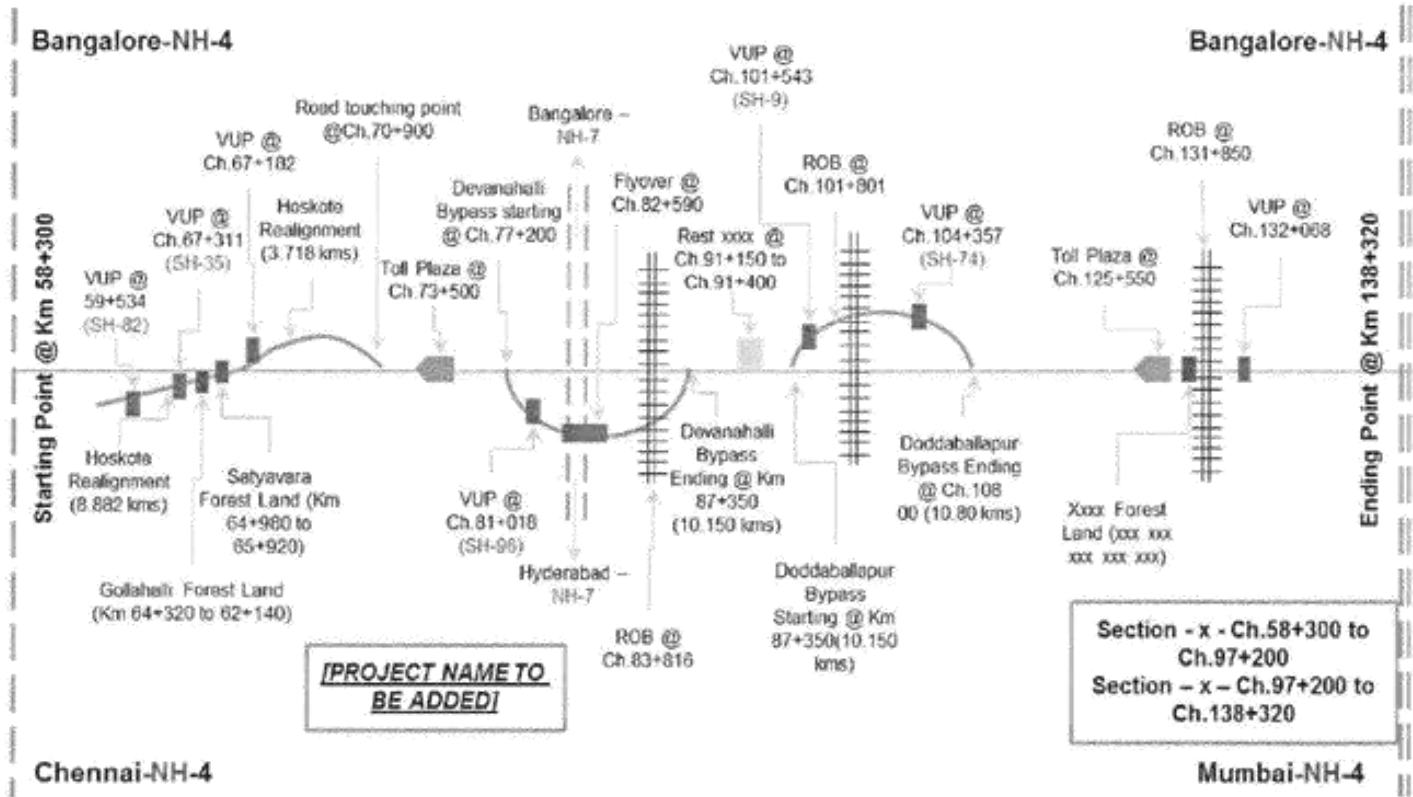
Bangalore-NH-4

Bangalore-NH-4

Starting Point @ Km 58+300

Ending Point @ Km 138+320

VUP @ 59+534 (SH-82)

VUP @ Ch.67+311 (SH-35)

VUP @ Ch.67+182

Hoskote Realignment (3.718 kms)

Road touching point @Ch.70+900

Toll Plaza @ Ch.73+500

Bangalore – NH-7

Devanahalli Bypass starting @ Ch.77+200

Flyover @ Ch.82+590

VUP @ Ch.101+543 (SH-9)

Rest xxxx @ Ch.91+150 to Ch.91+400

ROB @ Ch.101+801

VUP @ Ch.104+357 (SH-74)

ROB @ Ch.131+850

Toll Plaza @ Ch.125+550

VUP @ Ch.132+068

Hoskote Realignment (8.882 kms)

Satyavara Forest Land (Km 64+980 to 65+920)

Gollahalli Forest Land (Km 64+320 to 62+140)

VUP @ Ch.81+018 (SH-96)

Hyderabad – NH-7

Devanahalli Bypass Ending @ Km 87+350 (10.150 kms)

ROB @ Ch.83+816

Doddaballapur Bypass Starting @ Km 87+350(10.150 kms)

Doddaballapur Bypass Ending @ Ch.108 00 (10.80 kms)

Xxxx Forest Land (xxx xxx xxx xxx xxx)

[PROJECT NAME TO BE ADDED]

Section - x - Ch.58+300 to Ch.97+200
Section – x – Ch.97+200 to Ch.138+320

Chennai-NH-4

Mumbai-NH-4